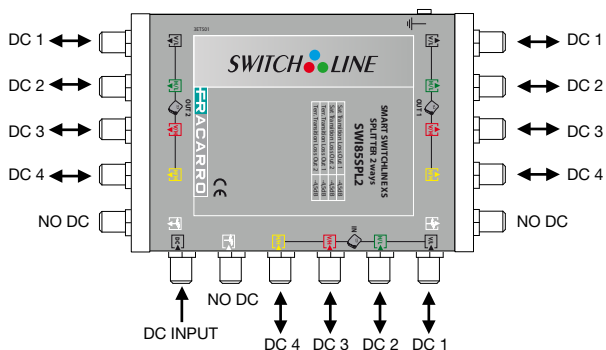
DC 1
DC 2
DC 3
DC 4
NO DC

SWITCH LINE

FRACARRO

CE

OUT 2
OUT 1
IN

SMART SWITCHLINE XS
SPLITTER 2 ways
SWI8SSPL2

| Sat Transit Loss In/Out | 4.5dB |
|---|---|
| Sat Transit Loss Out 1 | 4.5dB |
| Terr Transit Loss Out 2 | 4.5dB |
| Terr Transit Loss Out 1 | 4.5dB |

DC 1
DC 2
DC 3
DC 4
NO DC

NO DC
DC INPUT
DC 4
DC 3
DC 2
DC 1